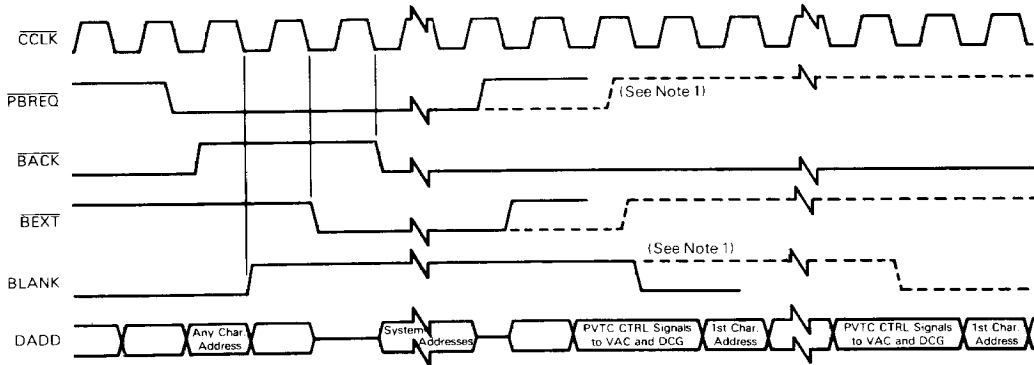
$\overline{CCLK}$

$\overline{PBREQ}$

(See Note 1)

$\overline{BACK}$

$\overline{BEXT}$

(See Note 1)

BLANK

DADD

Any Char. Address

System Addresses

PVTC CTRL Signals to VAC and DCG

1st Char. Address

PVTC CTRL Signals to VAC and DCG

1st Char. Address